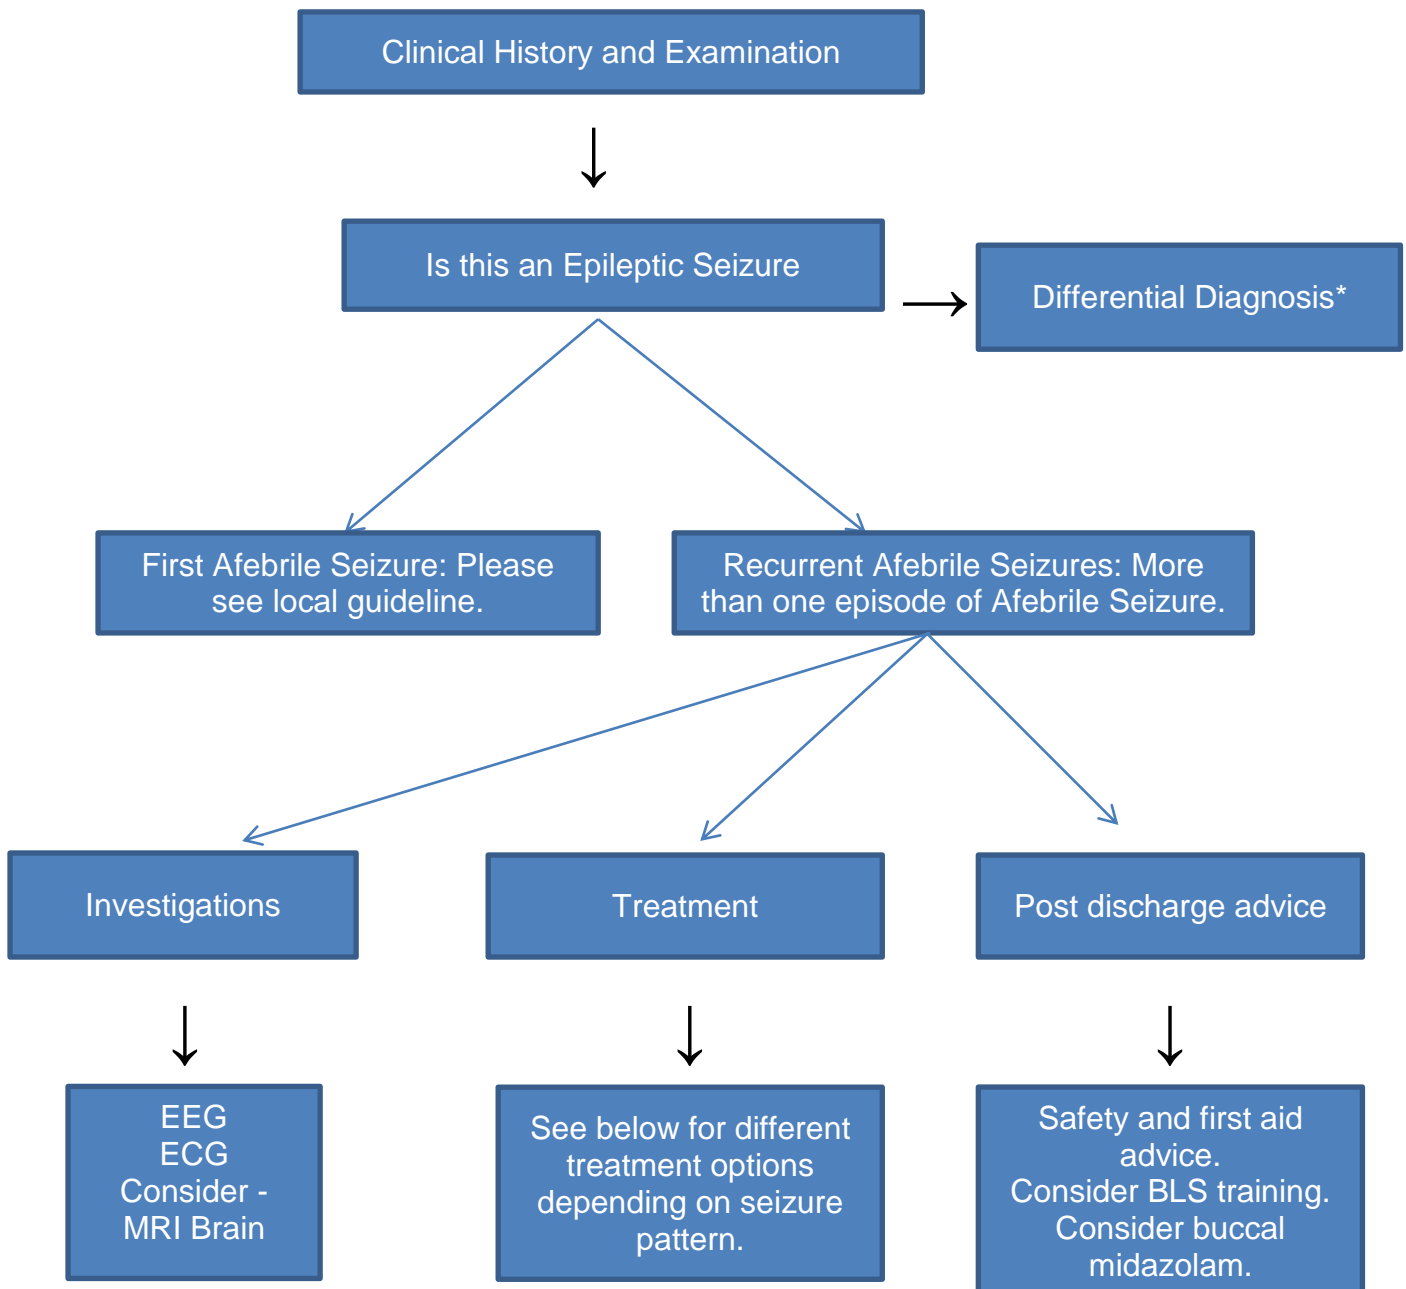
Clinical History and Examination

Is this an Epileptic Seizure

Differential Diagnosis*

First Afebrile Seizure: Please see local guideline.

Recurrent Afebrile Seizures: More than one episode of Afebrile Seizure.

Investigations

Treatment

Post discharge advice

EEG
ECG
Consider - MRI Brain

See below for different treatment options depending on seizure pattern.

Safety and first aid advice.
Consider BLS training.
Consider buccal midazolam.